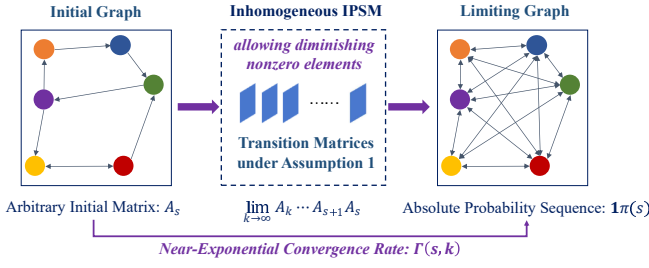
Initial Graph

Inhomogeneous IPSM

allowing diminishing nonzero elements

......

Transition Matrices under Assumption 1

Limiting Graph

Arbitrary Initial Matrix: $A_s$

$\lim_{k\to\infty} A_k \cdots A_{s+1} A_s$

Absolute Probability Sequence: $\mathbf{1}\pi(s)$

Near-Exponential Convergence Rate: $\Gamma(s, k)$